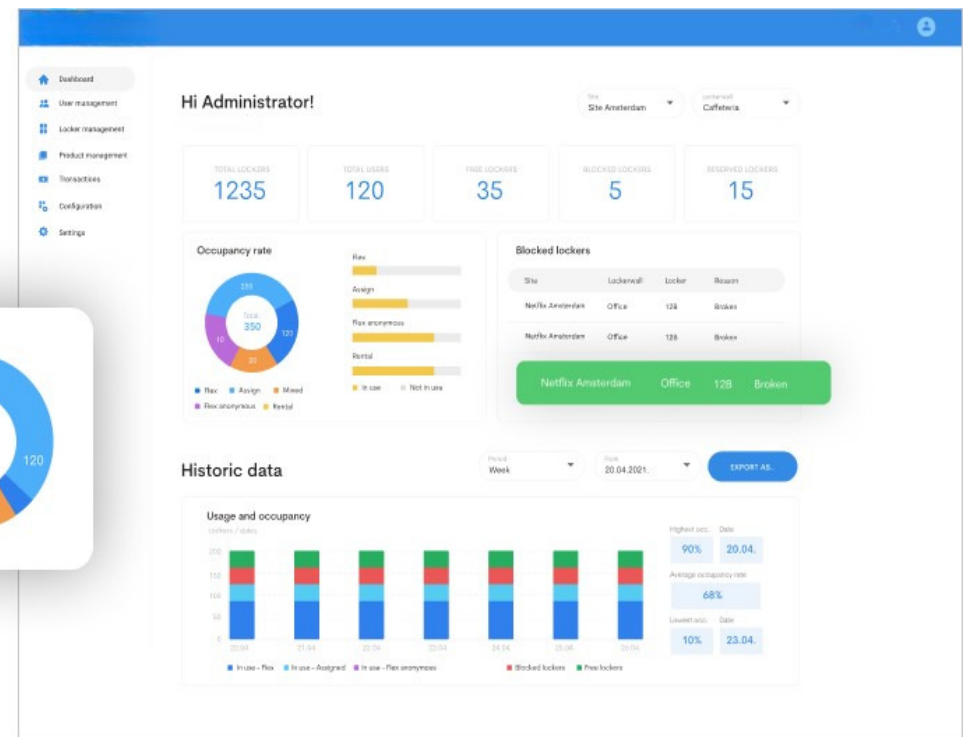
Dashboard
User management
Locker management
Product management
Transactions
Configuration
Settings

Hi Administrator!

Site
Site Amsterdam

Lockerwall
Caffeteria

TOTAL LOCKERS
1235

TOTAL USERS
120

FREE LOCKERS
35

BLOCKED LOCKERS
5

RESERVED LOCKERS
15

Occupancy rate

235
Total
350
120
10
30

Flex
Assign
Flex anonymous
Rental

Flex
Assign
Mixed
Flex anonymous
Rental

In use
Not in use

120

Blocked lockers

| Site | Lockerwall | Locker | Reason |
|---|---|---|---|
| Netflix Amsterdam | Office | 128 | Broken |
| Netflix Amsterdam | Office | 128 | Broken |

Netflix Amsterdam Office 128 Broken

Historic data

Period
Week

From
20.04.2021.

EXPORT AS...

Usage and occupancy
Lockers / states
200
150
100
50
0
20.04.
21.04.
22.04.
23.04.
24.04.
25.04.
26.04.

In use - Flex
In use - Assigned
In use - Flex anonymous
Blocked lockers
Free lockers

Highest occ.
Date
90%
20.04.
Average occupancy rate
68%
Lowest occ.
Date
10%
23.04.